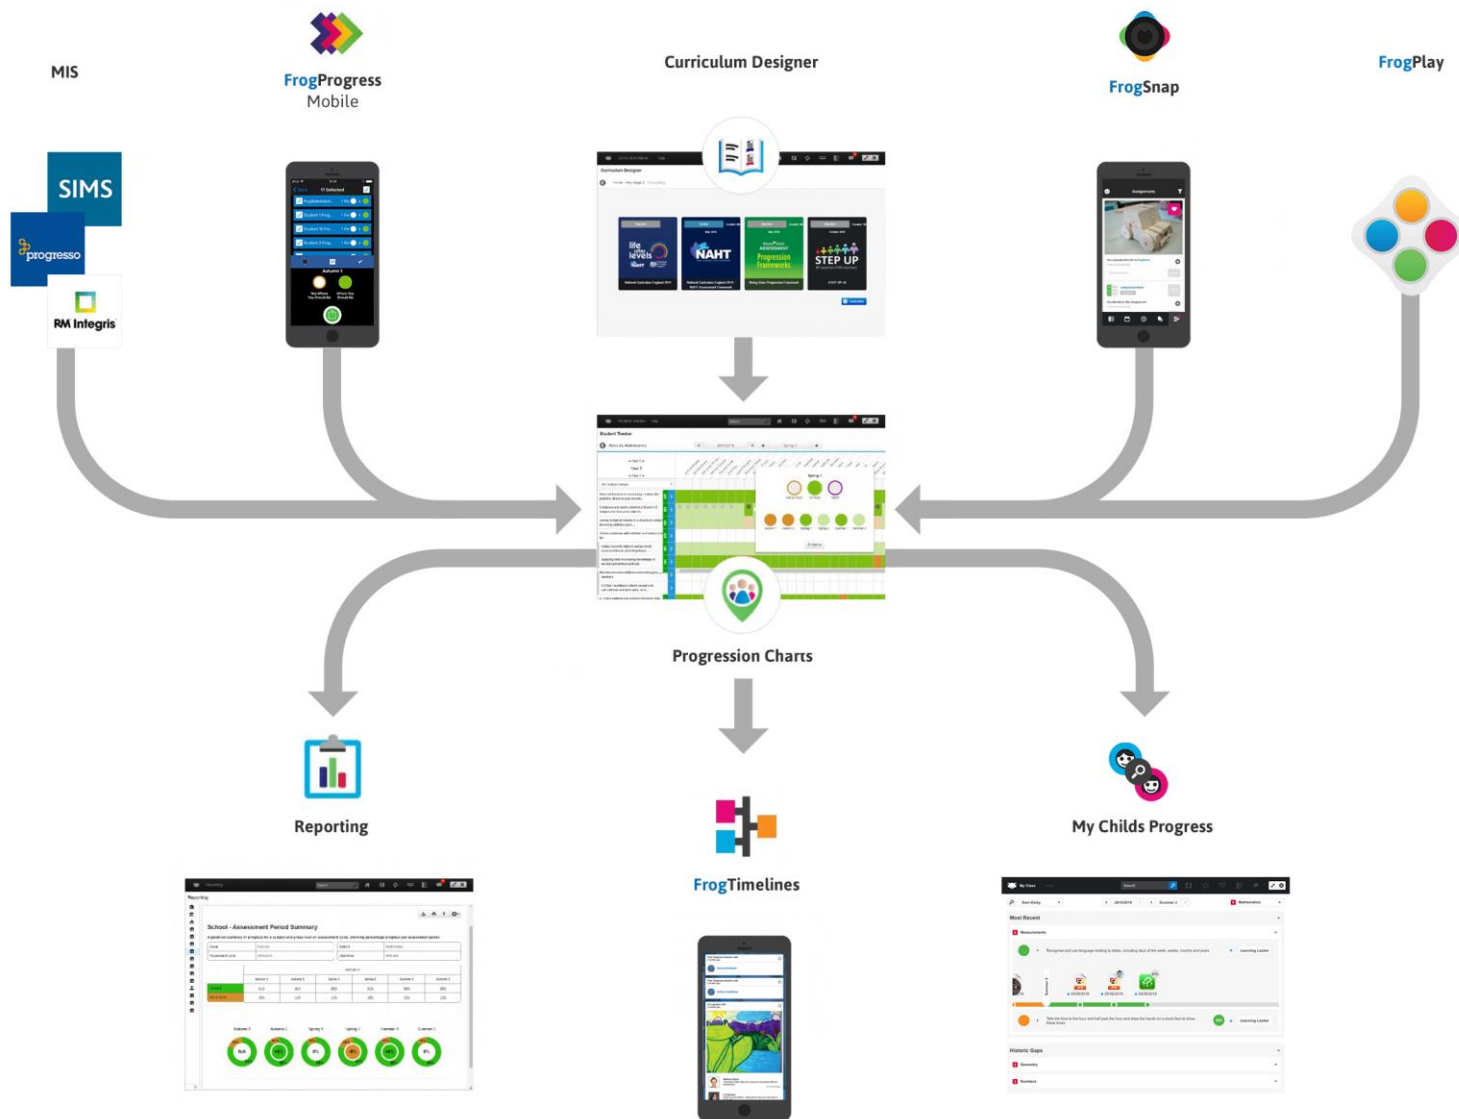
MIS

FrogProgress Mobile

Curriculum Designer

FrogSnap

FrogPlay

SIMS

progresso

RM Integris

life after levels

NAHT

Progression Frameworks

STEP UP

Progression Charts

Reporting

FrogTimelines

My Childs Progress

School - Assessment Period Summary